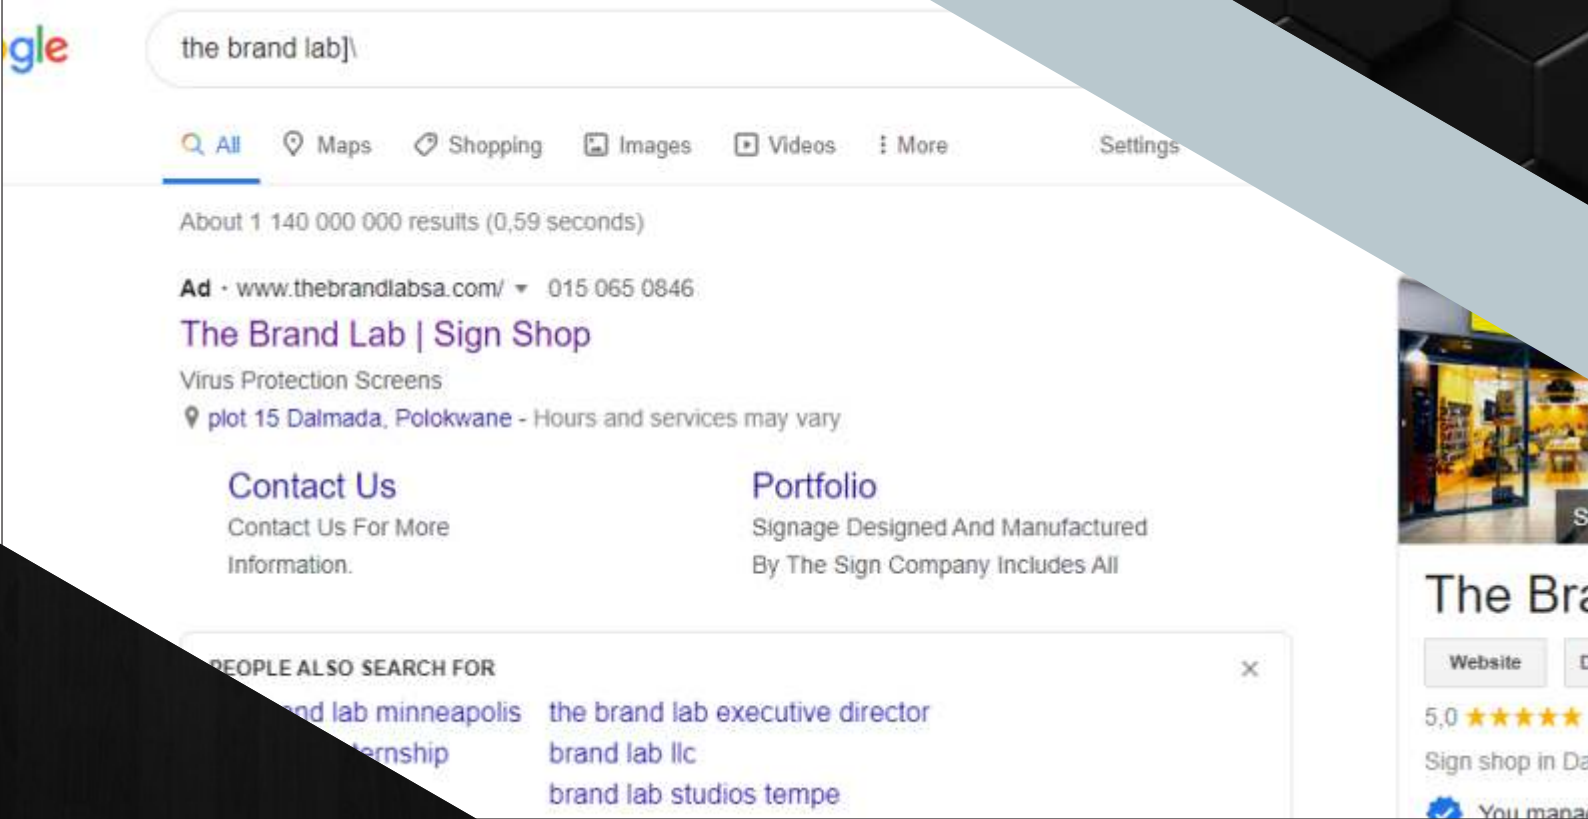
gle

the brand lab]\

All Maps Shopping Images Videos More Settings

About 1 140 000 000 results (0,59 seconds)

Ad · www.thebrandlabsa.com/ ▾ 015 065 0846

The Brand Lab | Sign Shop

Virus Protection Screens

plot 15 Dalmada, Polokwane - Hours and services may vary

Contact Us
Contact Us For More Information.

Portfolio
Signage Designed And Manufactured By The Sign Company Includes All

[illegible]EOPLE ALSO SEARCH FOR

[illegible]nd lab minneapolis
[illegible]ernship

the brand lab executive director
brand lab llc
brand lab studios tempe

S

The Bra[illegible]

Website

5,0 ★★★★★

Sign shop in Da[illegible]

You mana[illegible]